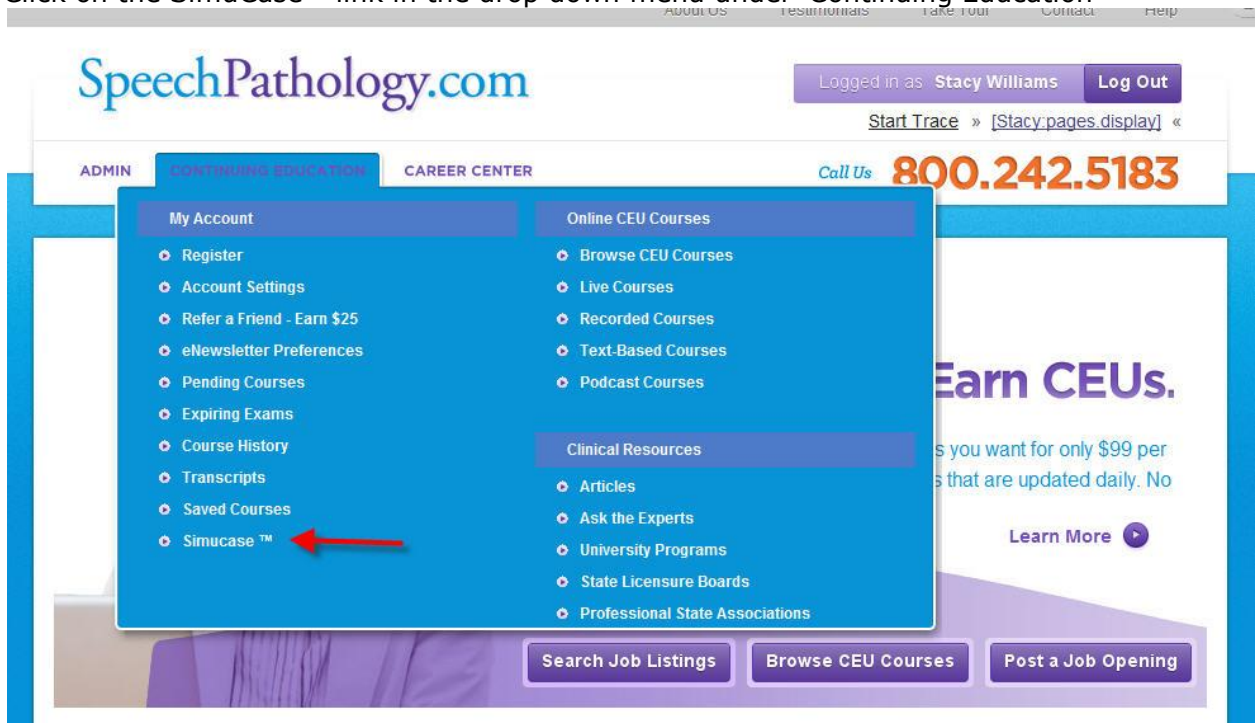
Click on the Simucase™ link in the drop down menu under Continuing Education

About Us Testimonials Take Tour Contact Help

SpeechPathology.com

Logged in as Stacy Williams Log Out

Start Trace » [Stacy:pages.display] «

ADMIN CONTINUING EDUCATION CAREER CENTER

Call Us 800.242.5183

My Account
Register
Account Settings
Refer a Friend - Earn $25
eNewsletter Preferences
Pending Courses
Expiring Exams
Course History
Transcripts
Saved Courses
Simucase ™

Online CEU Courses
Browse CEU Courses
Live Courses
Recorded Courses
Text-Based Courses
Podcast Courses

Clinical Resources
Articles
Ask the Experts
University Programs
State Licensure Boards
Professional State Associations

Earn CEUs.

s you want for only $99 per
s that are updated daily. No

Learn More

Search Job Listings Browse CEU Courses Post a Job Opening